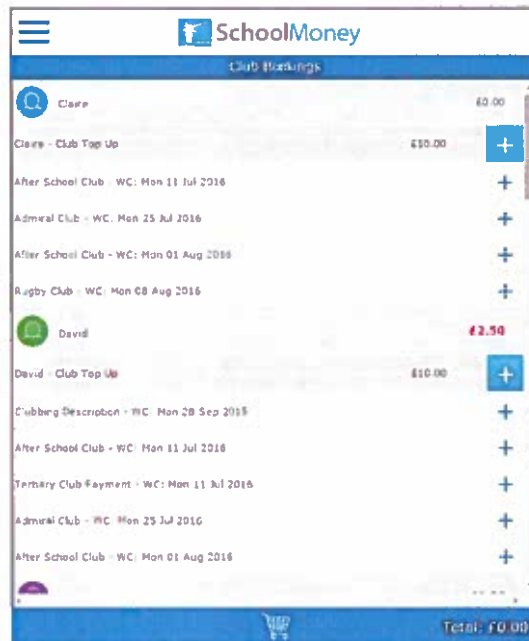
SchoolMoney

Club Bookings

Claire £0.00

Claire - Club Top Up £10.00 +

After School Club - WC: Mon 11 Jul 2016 +

Admiral Club - WC: Mon 25 Jul 2016 +

After School Club - WC: Mon 01 Aug 2016 +

Rugby Club - WC: Mon 08 Aug 2016 +

David £2.50

David - Club Top Up £10.00 +

Clubbing Description - WC: Mon 28 Sep 2015 +

After School Club - WC: Mon 11 Jul 2016 +

Tertiary Club Payment - WC: Mon 11 Jul 2016 +

Admiral Club - WC: Mon 25 Jul 2016 +

After School Club - WC: Mon 01 Aug 2016 +

Total: £0.00